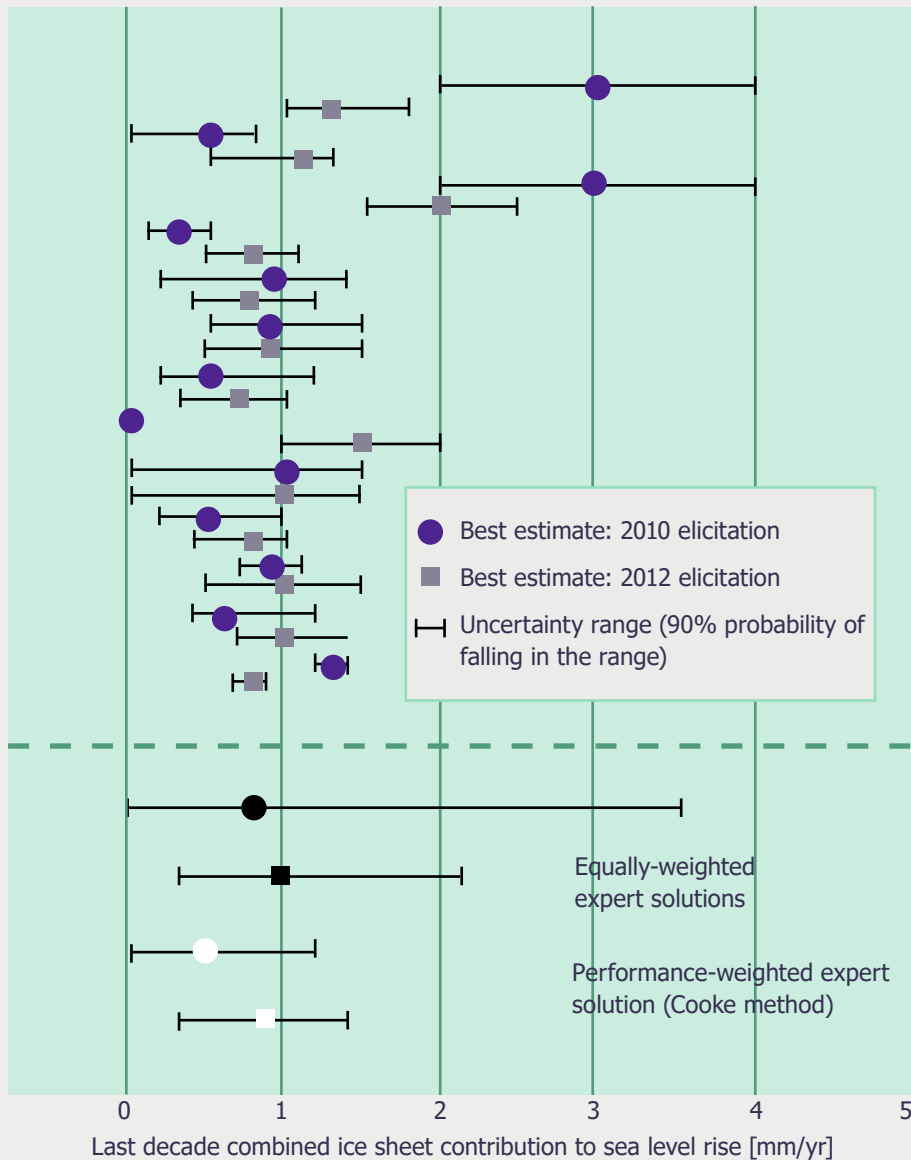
Best estimate: 2010 elicitation

Best estimate: 2012 elicitation

Uncertainty range (90% probability of falling in the range)

Equally-weighted expert solutions

Performance-weighted expert solution (Cooke method)

0 1 2 3 4 5

Last decade combined ice sheet contribution to sea level rise [mm/yr]